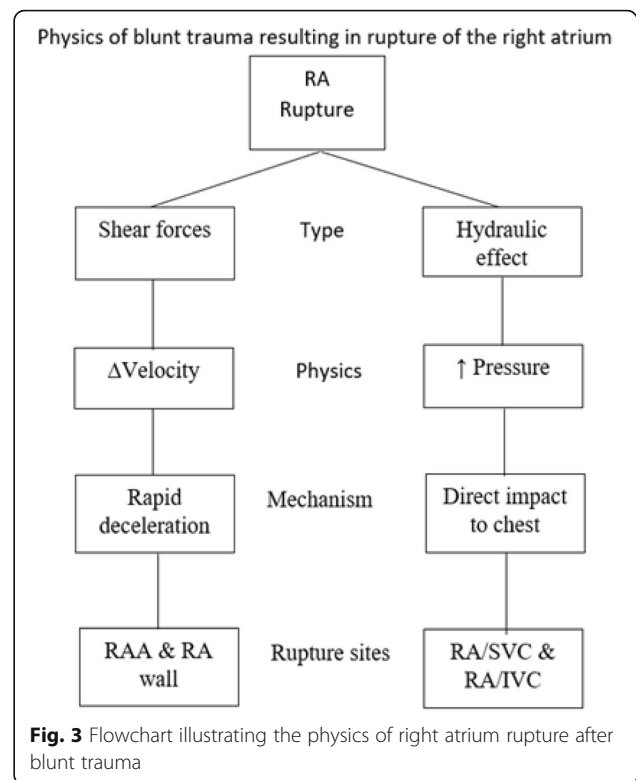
Physics of blunt trauma resulting in rupture of the right atrium

RA
Rupture

Shear forces

Type

Hydraulic effect

$\Delta$Velocity

Physics

$\uparrow$ Pressure

Rapid deceleration

Mechanism

Direct impact to chest

RAA & RA wall

Rupture sites

RA/SVC & RA/IVC

**Fig. 3** Flowchart illustrating the physics of right atrium rupture after blunt trauma